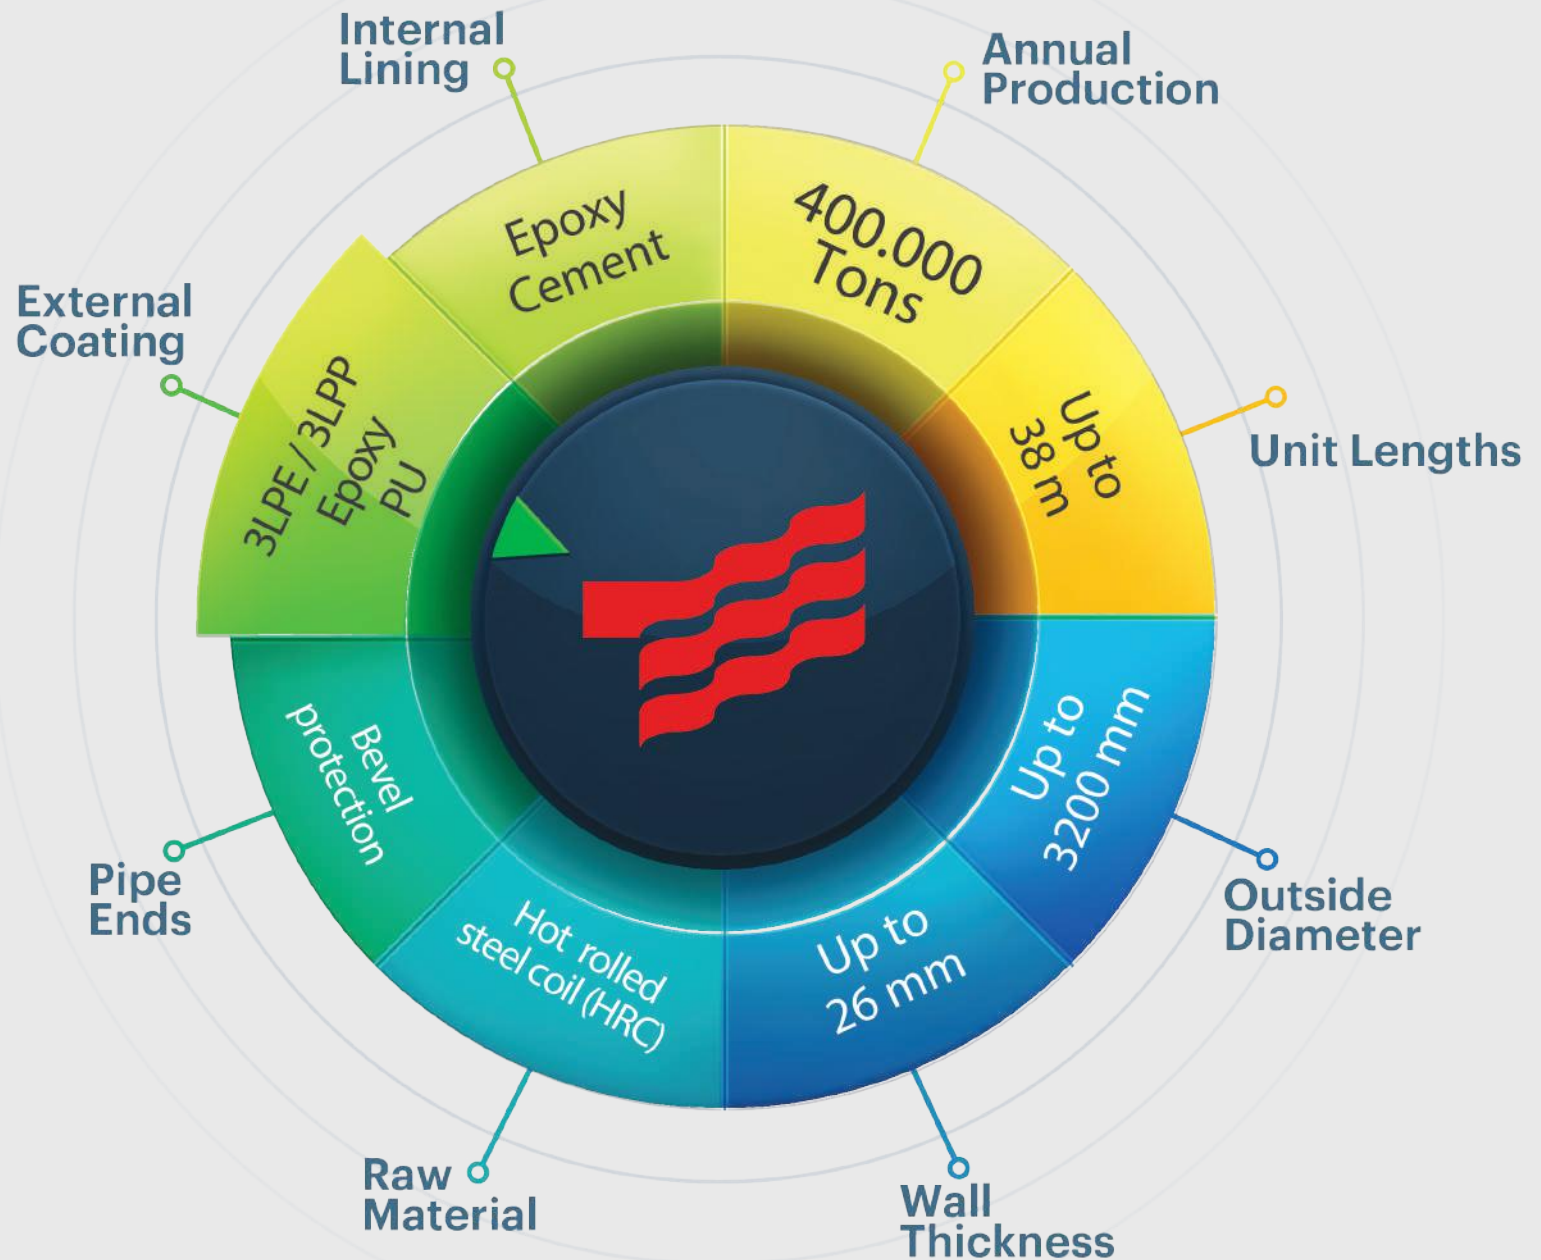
Internal Lining

Epoxy Cement

Annual Production

400.000 Tons

External Coating

3LPE / 3LPP Epoxy PU

Up to 38 m

Unit Lengths

Bevel protection

Up to 3200 mm

Pipe Ends

Outside Diameter

Hot rolled steel coil (HRC)

Up to 26 mm

Raw Material

Wall Thickness